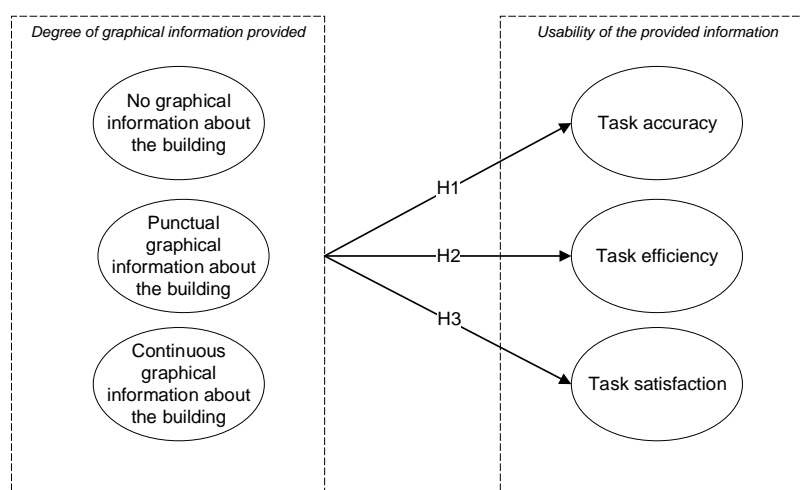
Degree of graphical information provided

No graphical information about the building

Punctual graphical information about the building

Continuous graphical information about the building

H1

H2

H3

Usability of the provided information

Task accuracy

Task efficiency

Task satisfaction